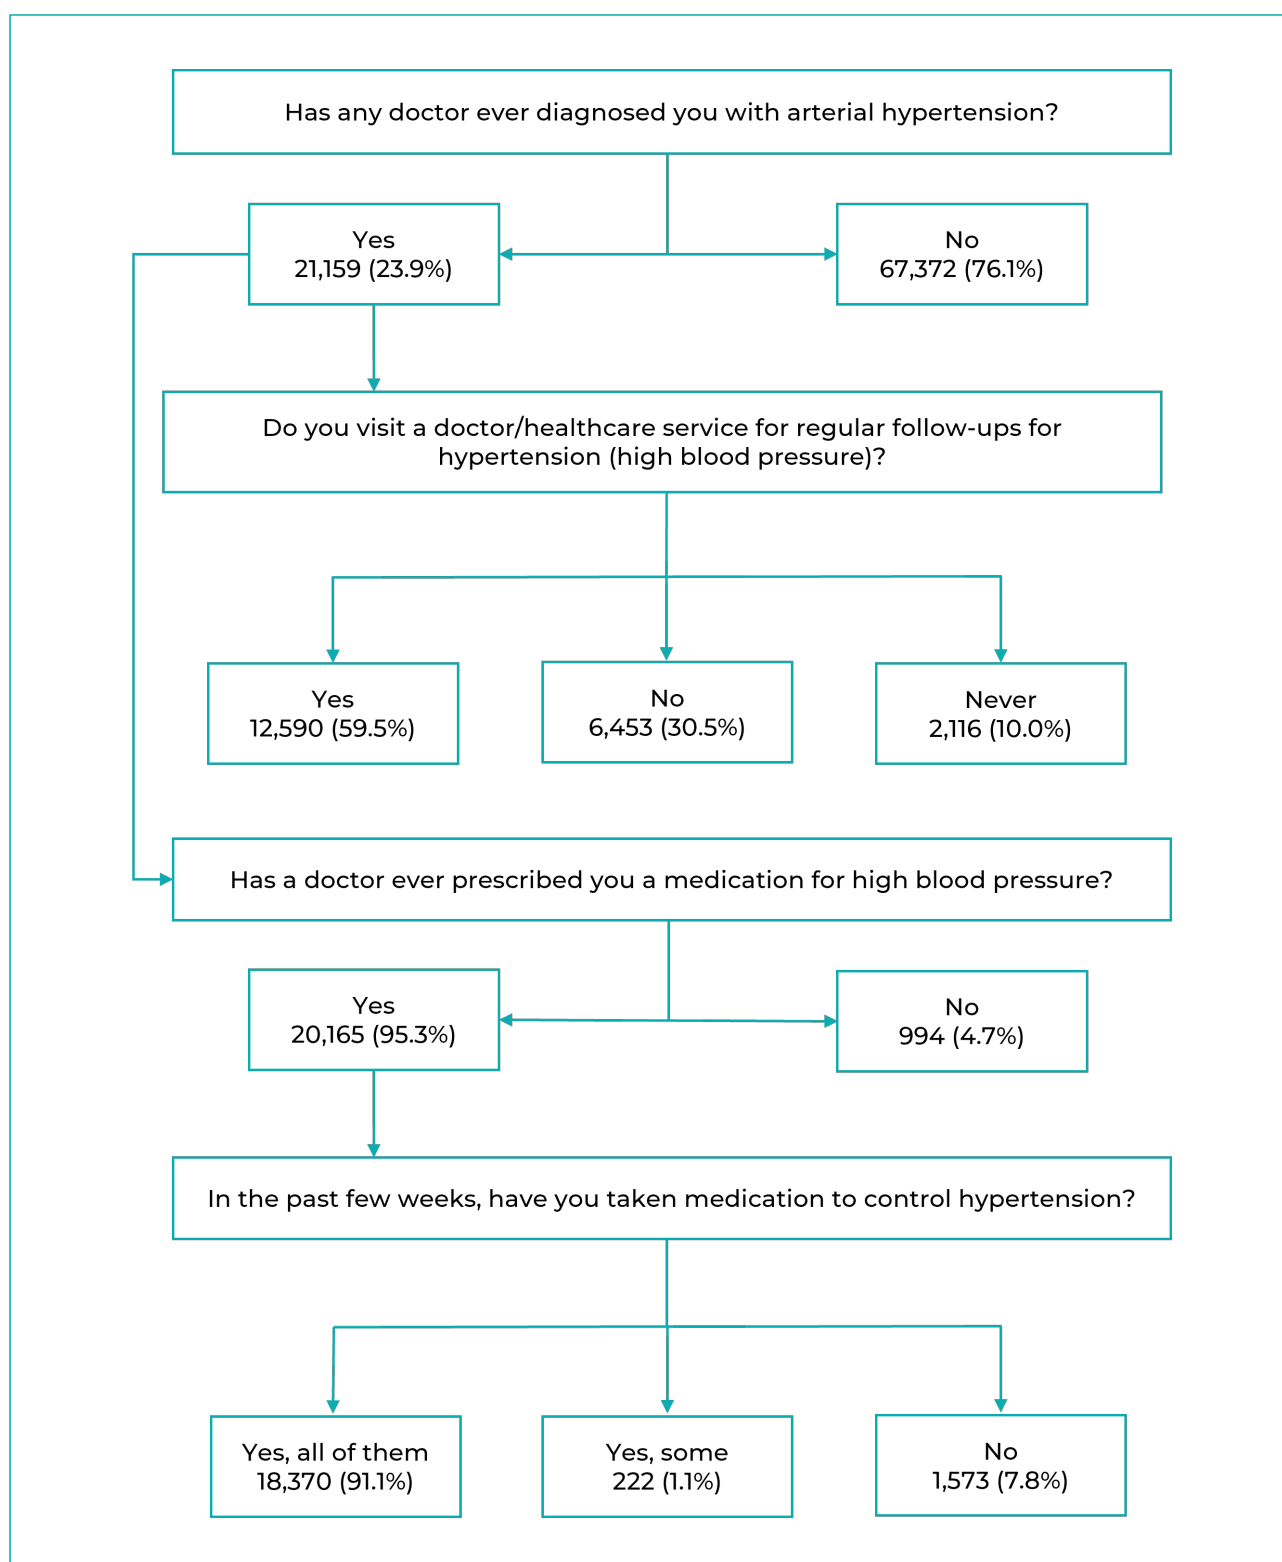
Has any doctor ever diagnosed you with arterial hypertension?

Yes
21,159 (23.9%)

No
67,372 (76.1%)

Do you visit a doctor/healthcare service for regular follow-ups for hypertension (high blood pressure)?

Yes
12,590 (59.5%)

No
6,453 (30.5%)

Never
2,116 (10.0%)

Has a doctor ever prescribed you a medication for high blood pressure?

Yes
20,165 (95.3%)

No
994 (4.7%)

In the past few weeks, have you taken medication to control hypertension?

Yes, all of them
18,370 (91.1%)

Yes, some
222 (1.1%)

No
1,573 (7.8%)